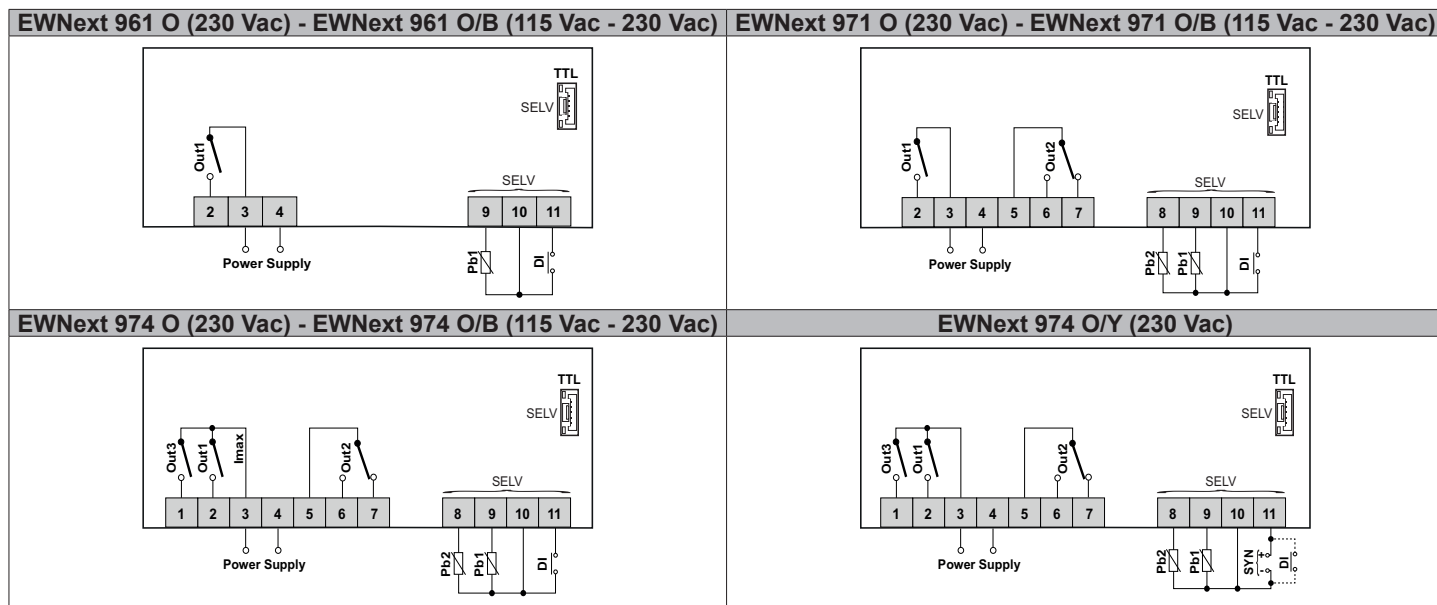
EWNext 961 O (230 Vac) - EWNext 961 O/B (115 Vac - 230 Vac)

TTL
SELV
Out1
SELV
2 3 4
9 10 11
Power Supply
Pb1
DI

EWNext 971 O (230 Vac) - EWNext 971 O/B (115 Vac - 230 Vac)

TTL
SELV
Out1
Out2
SELV
2 3 4 5 6 7
8 9 10 11
Power Supply
Pb2
Pb1
DI

EWNext 974 O (230 Vac) - EWNext 974 O/B (115 Vac - 230 Vac)

TTL
SELV
Out3
Out1
Imax
Out2
SELV
1 2 3 4 5 6 7
8 9 10 11
Power Supply
Pb2
Pb1
DI

EWNext 974 O/Y (230 Vac)

TTL
SELV
Out3
Out1
Out2
SELV
1 2 3 4 5 6 7
8 9 10 11
Power Supply
Pb2
Pb1
SYN
+
-
DI